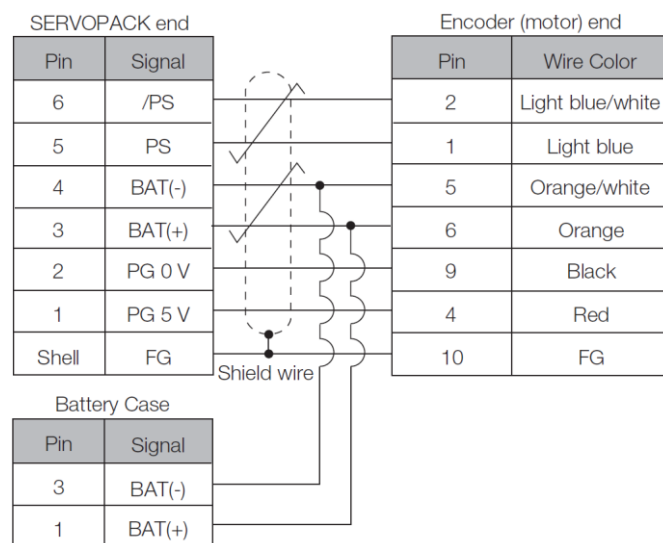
SERVOPACK end

| Pin | Signal |
|---|---|
| 6 | /PS |
| 5 | PS |
| 4 | BAT(-) |
| 3 | BAT(+) |
| 2 | PG 0 V |
| 1 | PG 5 V |
| Shell | FG |

Encoder (motor) end

| Pin | Wire Color |
|---|---|
| 2 | Light blue/white |
| 1 | Light blue |
| 5 | Orange/white |
| 6 | Orange |
| 9 | Black |
| 4 | Red |
| 10 | FG |

Shield wire

Battery Case

| Pin | Signal |
|---|---|
| 3 | BAT(-) |
| 1 | BAT(+) |